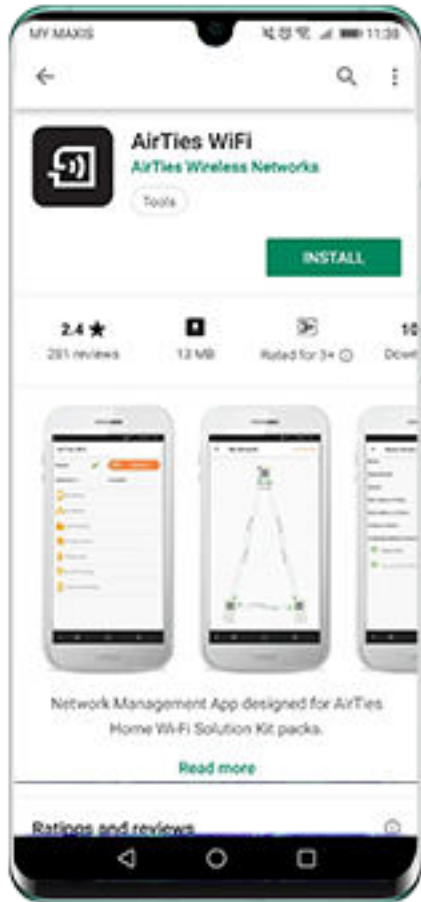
MY MAXIS

11:38

AirTies WiFi

AirTies Wireless Networks

Tools

INSTALL

2.4 ★

281 reviews

13 MB

Rated for 3+

10

Down

Network Management App designed for AirTies Home Wi-Fi Solution Kit packs.

Read more

Ratings and reviews